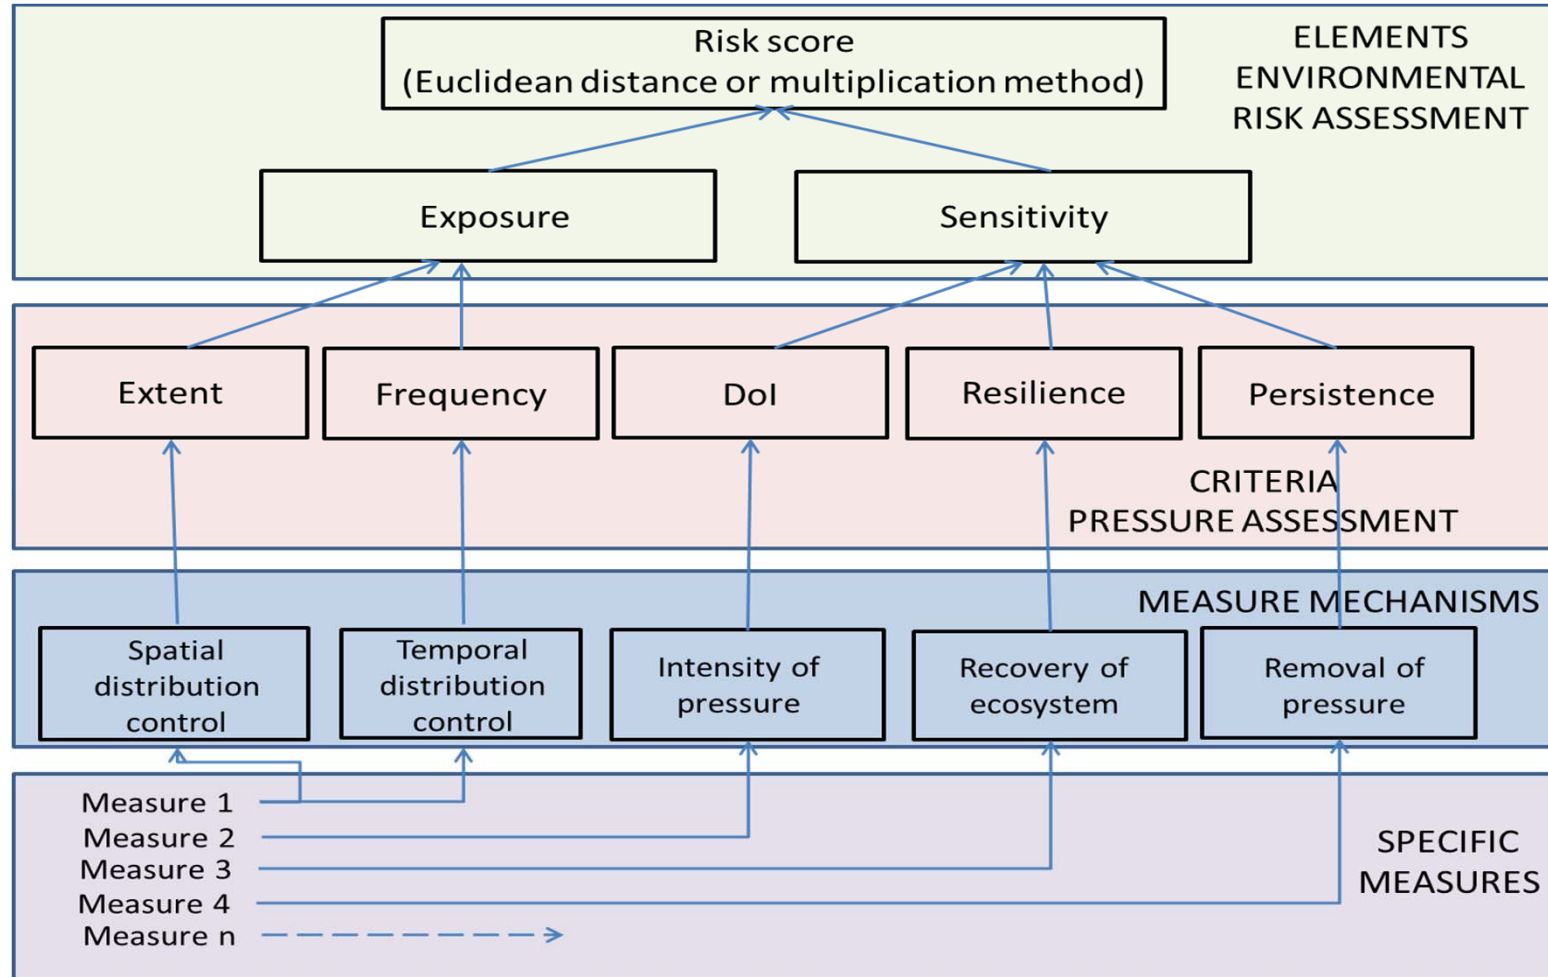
Risk score
(Euclidean distance or multiplication method)

ELEMENTS
ENVIRONMENTAL
RISK ASSESSMENT

Exposure

Sensitivity

Extent

Frequency

DoI

Resilience

Persistence

CRITERIA
PRESSURE ASSESSMENT

MEASURE MECHANISMS

Spatial distribution control

Temporal distribution control

Intensity of pressure

Recovery of ecosystem

Removal of pressure

Measure 1
Measure 2
Measure 3
Measure 4
Measure n

SPECIFIC
MEASURES